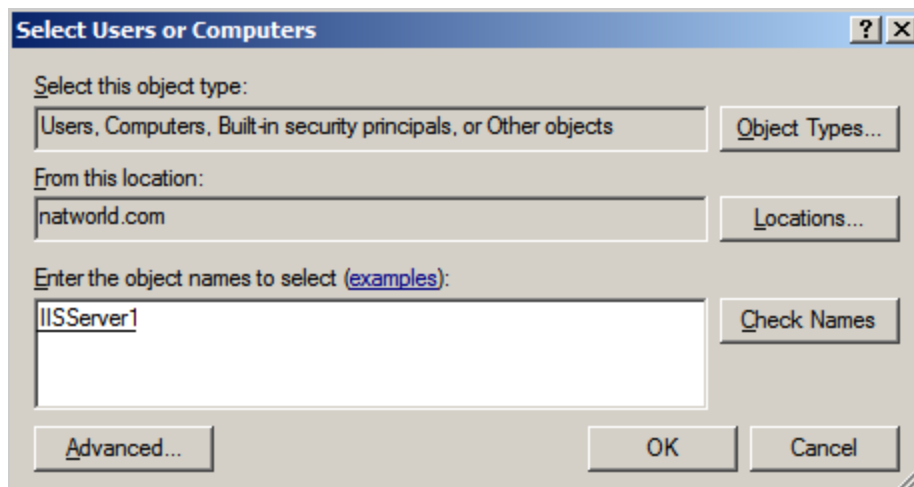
Select Users or Computers

?
X

Select this object type:

Users, Computers, Built-in security principals, or Other objects

Object Types...

From this location:

natworld.com

Locations...

Enter the object names to select (examples):

IISServer1

Check Names

Advanced...

OK

Cancel